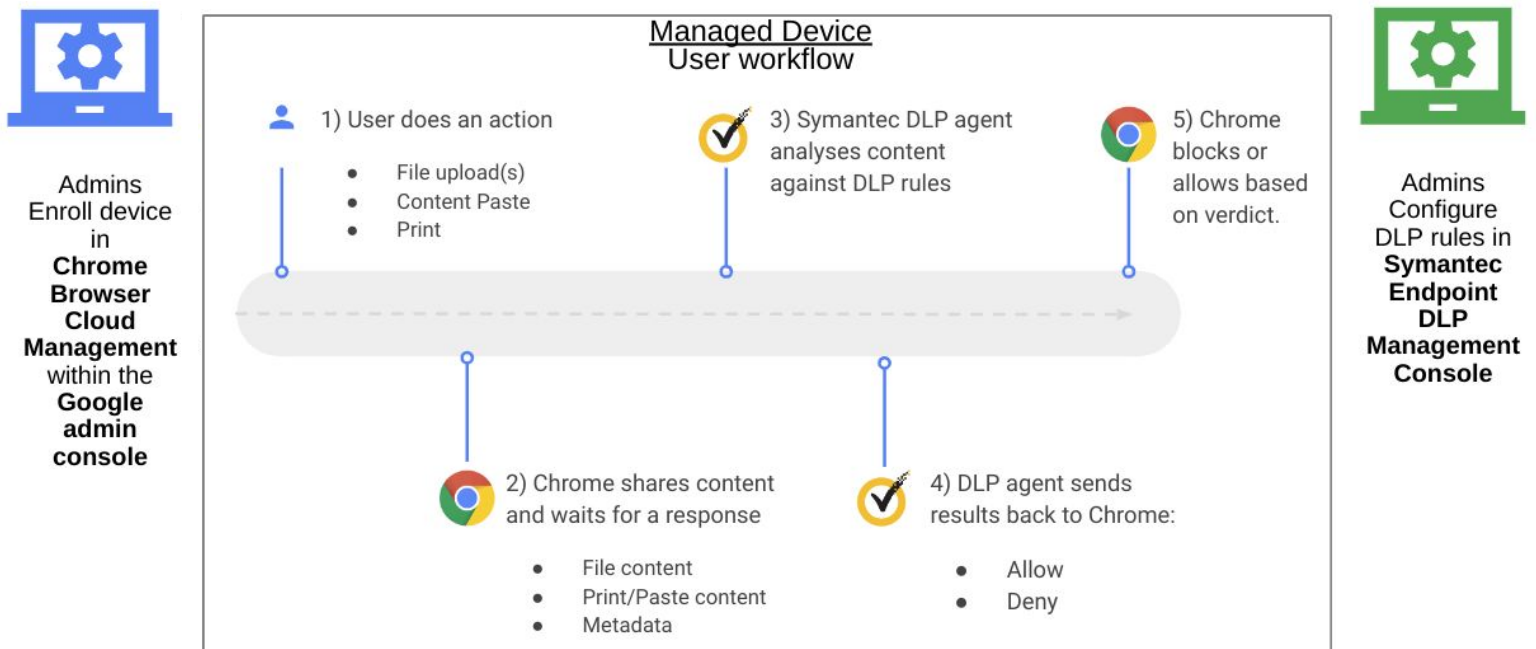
Admins Enroll device in **Chrome Browser Cloud Management** within the **Google admin console**

Managed Device
User workflow

1) User does an action

- File upload(s)
- Content Paste
- Print

3) Symantec DLP agent analyses content against DLP rules

5) Chrome blocks or allows based on verdict.

2) Chrome shares content and waits for a response

- File content
- Print/Paste content
- Metadata

4) DLP agent sends results back to Chrome:

- Allow
- Deny

Admins Configure DLP rules in **Symantec Endpoint DLP Management Console**